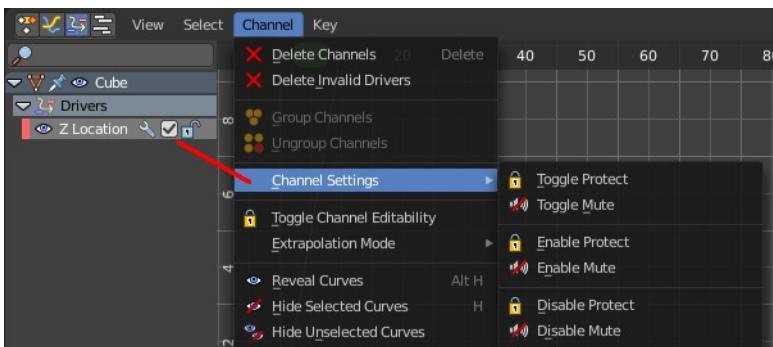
View Select Channel Key

Cube
Drivers
Z Location

Delete Channels Delete
Delete Invalid Drivers
Group Channels
Ungroup Channels
Channel Settings
Toggle Channel Editability
Extrapolation Mode
Reveal Curves Alt H
Hide Selected Curves H
Hide Unselected Curves

Toggle Protect
Toggle Mute
Enable Protect
Enable Mute
Disable Protect
Disable Mute

20 40 50 60 70 8
8
6
4
2